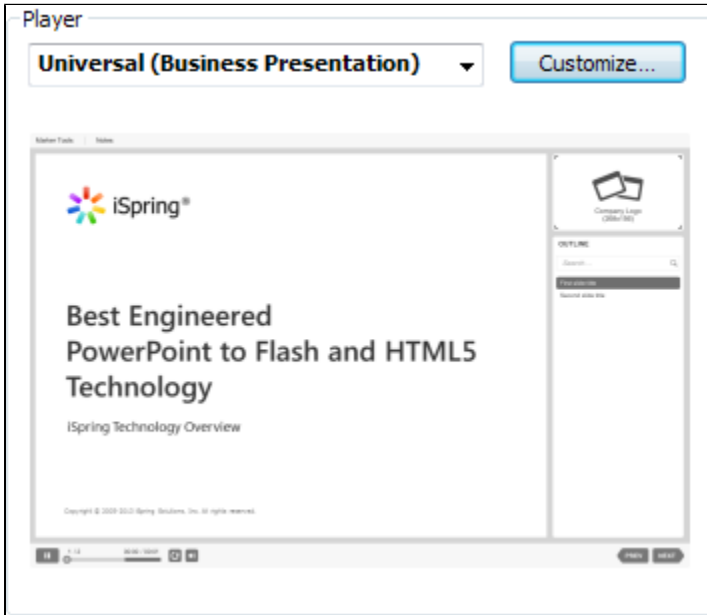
Player

Universal (Business Presentation)

Customize...

Marker Tools | Notes

iSpring®

Best Engineered PowerPoint to Flash and HTML5 Technology

iSpring Technology Overview

Copyright © 2009-2013 iSpring Solutions, Inc. All rights reserved.

Company Logo (208x180)

OUTLINE

Search...

First slide title

Second slide title

1 / 2

00:00 / 00:07

PREV

NEXT